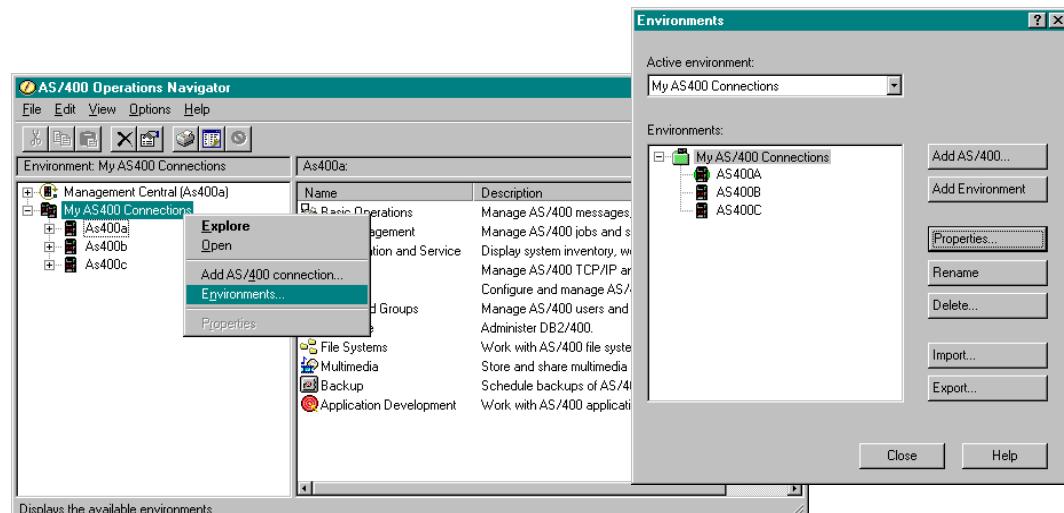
AS/400 Operations Navigator

File Edit View Options Help

Environment: My AS400 Connections

Management Central (As400a)
My AS400 Connections
As400a
As400b
As400c

Explore
Open
Add AS/400 connection...
Environments...
Properties

As400a:

| Name | Description |
|---|---|
| Basic Operations | Manage AS/400 messages, |
| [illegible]agement | Manage AS/400 jobs and s |
| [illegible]ation and Service | Display system inventory, w |
| | Manage AS/400 TCP/IP ar |
| | Configure and manage AS/ |
| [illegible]d Groups | Manage AS/400 users and |
| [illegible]e | Administer DB2/400. |
| File Systems | Work with AS/400 file syste |
| Multimedia | Store and share multimedia |
| Backup | Schedule backups of AS/4 |
| Application Development | Work with AS/400 applicati |

Displays the available environments

Environments

Active environment:
My AS400 Connections

Environments:
My AS400 Connections
AS400A
AS400B
AS400C

Add AS/400...
Add Environment
Properties...
Rename
Delete...
Import...
Export...

Close
Help